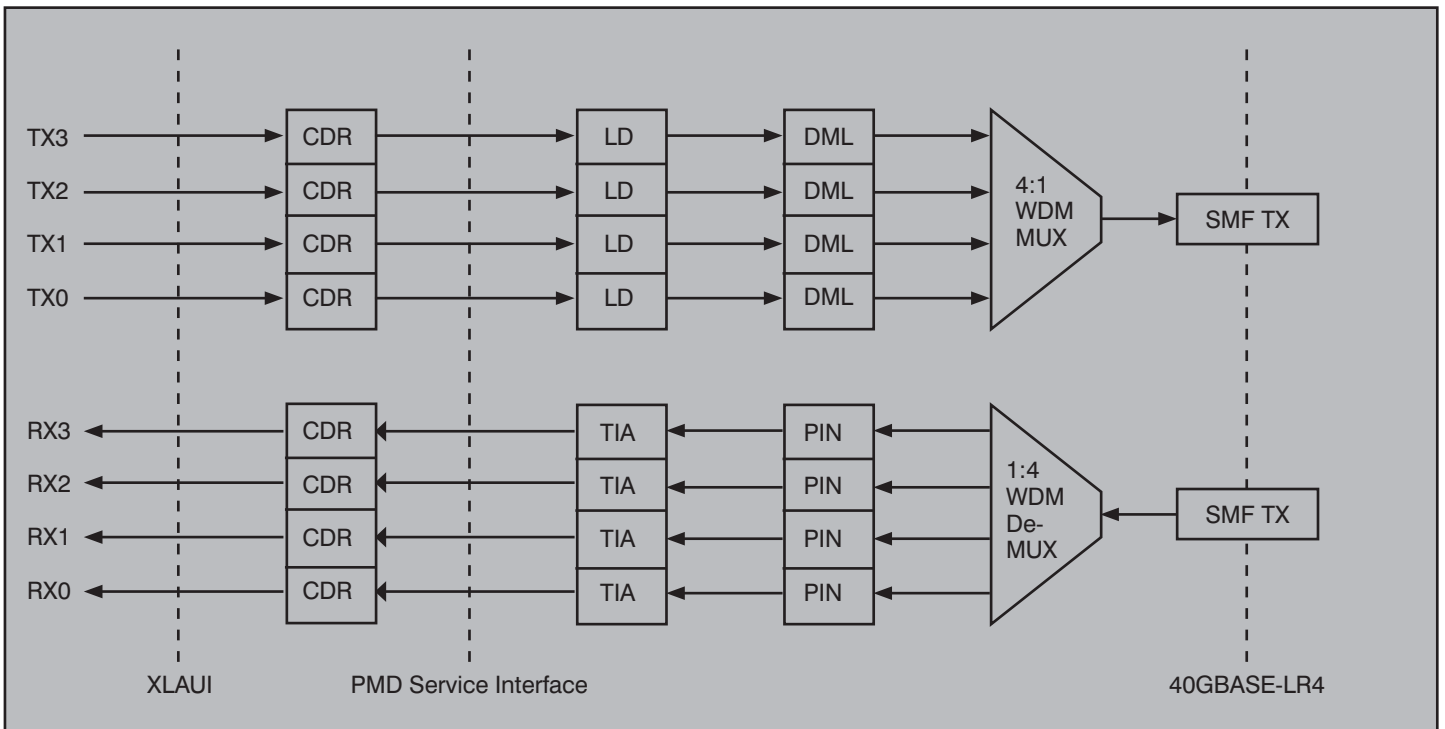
TX3
TX2
TX1
TX0
CDR
CDR
CDR
CDR
LD
LD
LD
LD
DML
DML
DML
DML
4:1 WDM MUX
SMF TX

RX3
RX2
RX1
RX0
CDR
CDR
CDR
CDR
TIA
TIA
TIA
TIA
PIN
PIN
PIN
PIN
1:4 WDM De-MUX
SMF TX

XLAUI
PMD Service Interface
40GBASE-LR4